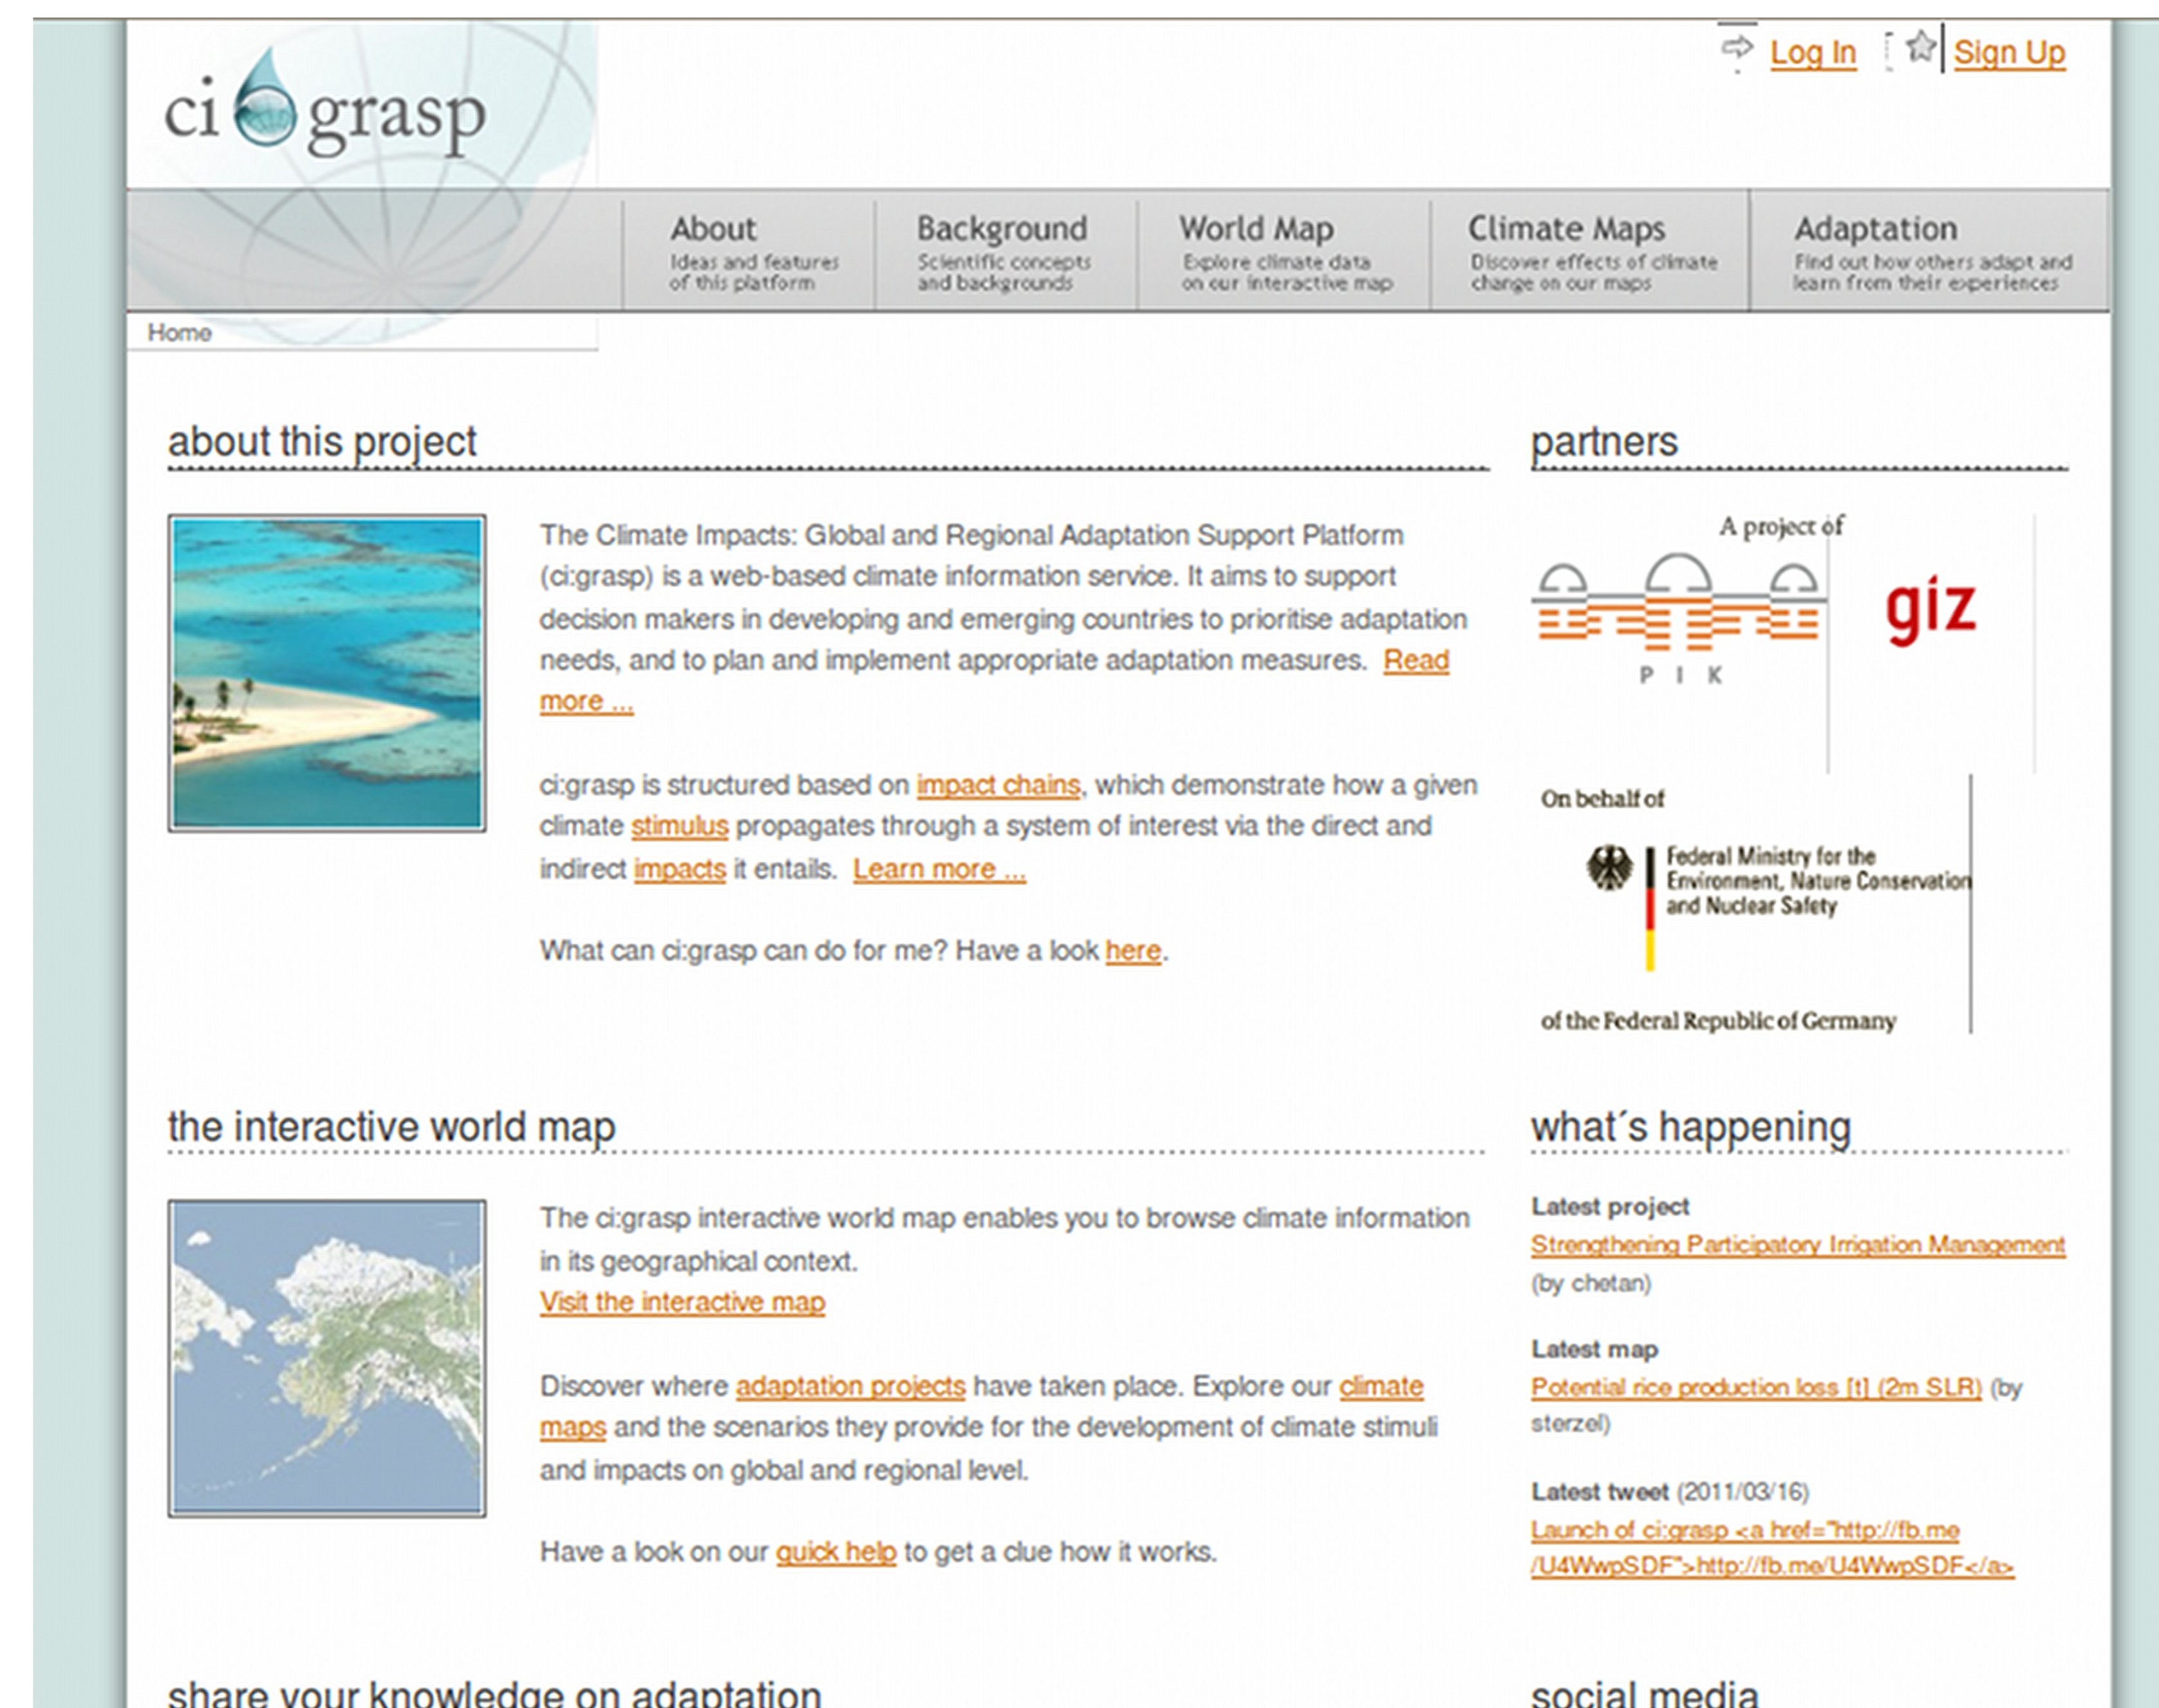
ci grasp

Log In | Sign Up

About
Ideas and features of this platform

Background
Scientific concepts and backgrounds

World Map
Explore climate data on our interactive map

Climate Maps
Discover effects of climate change on our maps

Adaptation
Find out how others adapt and learn from their experiences

Home

about this project

The Climate Impacts: Global and Regional Adaptation Support Platform (ci:grasp) is a web-based climate information service. It aims to support decision makers in developing and emerging countries to prioritise adaptation needs, and to plan and implement appropriate adaptation measures. Read more ...

ci:grasp is structured based on impact chains, which demonstrate how a given climate stimulus propagates through a system of interest via the direct and indirect impacts it entails. Learn more ...

What can ci:grasp can do for me? Have a look here.

partners

A project of

P I K

giz

On behalf of

Federal Ministry for the Environment, Nature Conservation and Nuclear Safety

of the Federal Republic of Germany

the interactive world map

The ci:grasp interactive world map enables you to browse climate information in its geographical context.
Visit the interactive map

Discover where adaptation projects have taken place. Explore our climate maps and the scenarios they provide for the development of climate stimuli and impacts on global and regional level.

Have a look on our quick help to get a clue how it works.

what´s happening

Latest project
Strengthening Participatory Irrigation Management (by chetan)

Latest map
Potential rice production loss [t] (2m SLR) (by sterzel)

Latest tweet (2011/03/16)
Launch of ci:grasp <a href="http://fb.me/U4WwpSDF">http://fb.me/U4WwpSDF</a>

share your knowledge on adaptation

social media